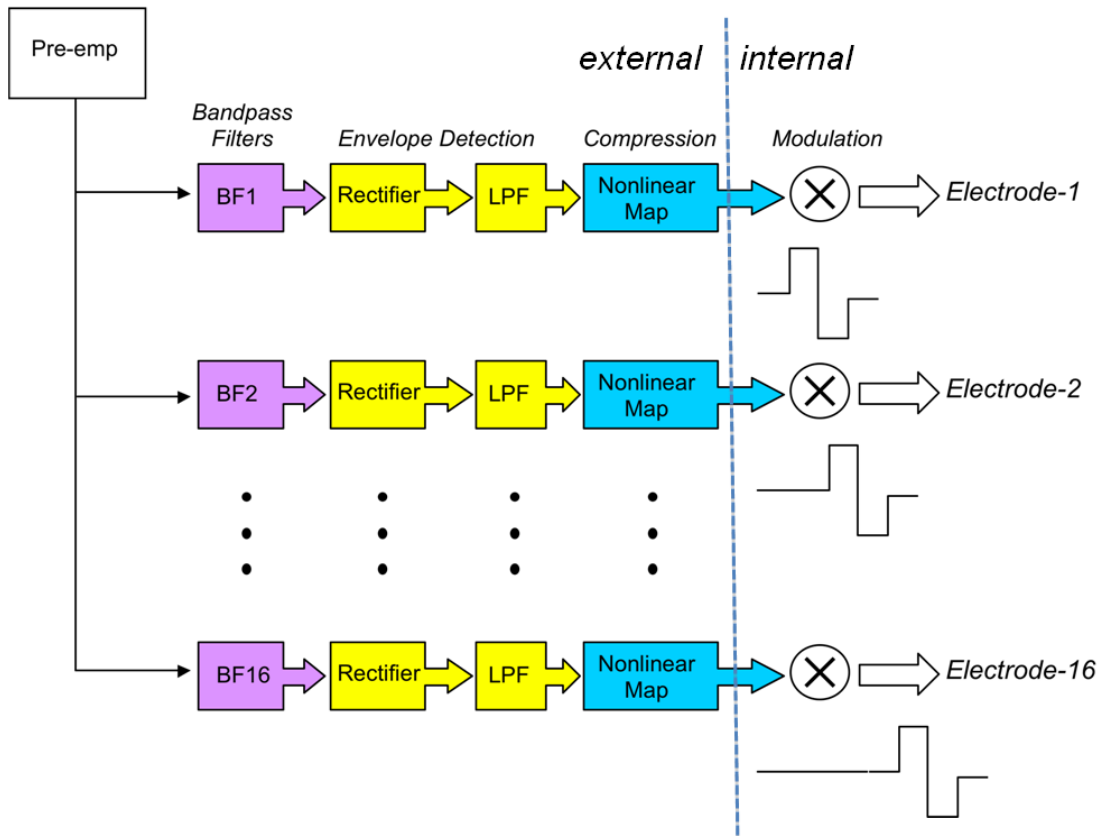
Pre-emp

external internal

Bandpass Filters

Envelope Detection

Compression

Modulation

BF1 Rectifier LPF Nonlinear Map $\otimes$ Electrode-1

BF2 Rectifier LPF Nonlinear Map $\otimes$ Electrode-2

BF16 Rectifier LPF Nonlinear Map $\otimes$ Electrode-16